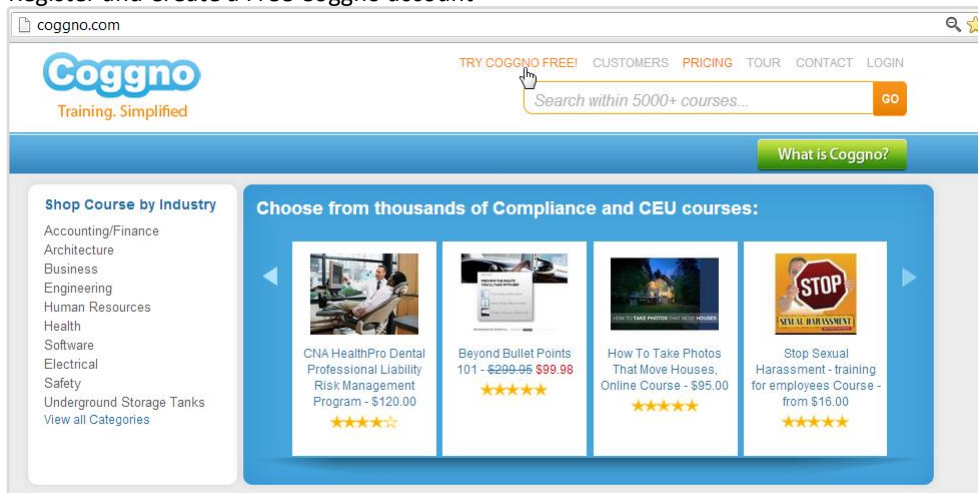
coggno.com

Coggno
Training. Simplified

TRY COGGNO FREE! CUSTOMERS PRICING TOUR CONTACT LOGIN

Search within 5000+ courses... GO

What is Coggno?

Shop Course by Industry
Accounting/Finance
Architecture
Business
Engineering
Human Resources
Health
Software
Electrical
Safety
Underground Storage Tanks
View all Categories

Choose from thousands of Compliance and CEU courses:

CNA HealthPro Dental Professional Liability Risk Management Program - $120.00

Beyond Bullet Points 101 - ~~$299.95~~ $99.98

HOW TO TAKE PHOTOS THAT MOVE HOUSES
How To Take Photos That Move Houses, Online Course - $95.00

STOP
SEXUAL HARASSMENT
Stop Sexual Harassment - training for employees Course - from $16.00